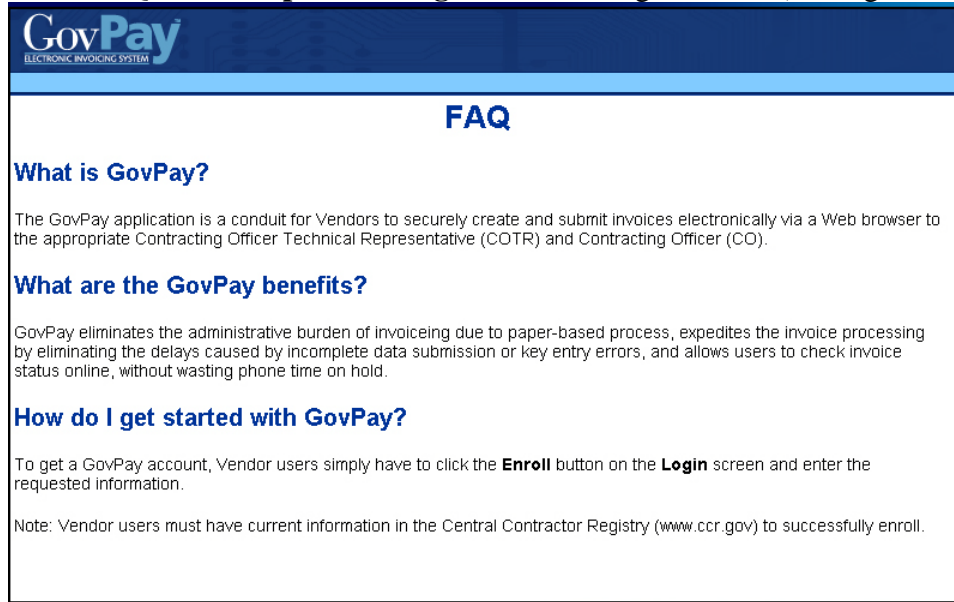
GovPay
ELECTRONIC INVOICING SYSTEM

FAQ

What is GovPay?

The GovPay application is a conduit for Vendors to securely create and submit invoices electronically via a Web browser to the appropriate Contracting Officer Technical Representative (COTR) and Contracting Officer (CO).

What are the GovPay benefits?

GovPay eliminates the administrative burden of invoiceing due to paper-based process, expedites the invoice processing by eliminating the delays caused by incomplete data submission or key entry errors, and allows users to check invoice status online, without wasting phone time on hold.

How do I get started with GovPay?

To get a GovPay account, Vendor users simply have to click the **Enroll** button on the **Login** screen and enter the requested information.

Note: Vendor users must have current information in the Central Contractor Registry (www.ccr.gov) to successfully enroll.